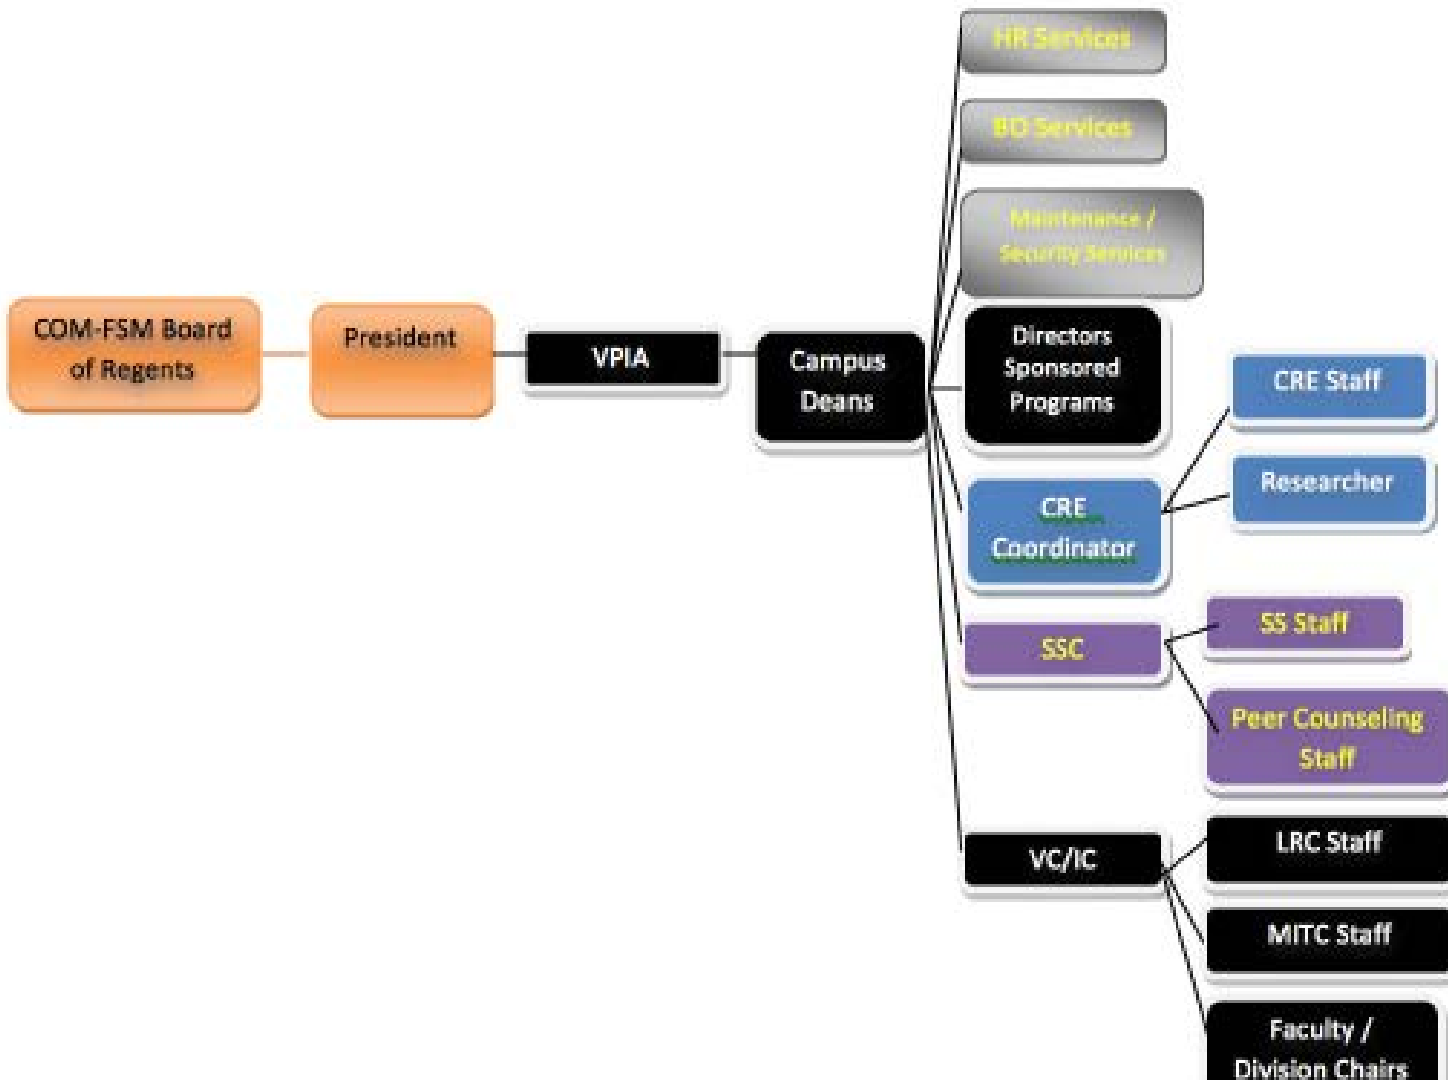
COM-FSM Board of Regents

President

VPIA

Campus Deans

HR Services

BO Services

Maintenance / Security Services

Directors Sponsored Programs

CRE Coordinator

CRE Staff

Researcher

SSC

SS Staff

Peer Counseling Staff

VC/IC

LRC Staff

MITC Staff

Faculty / Division Chairs